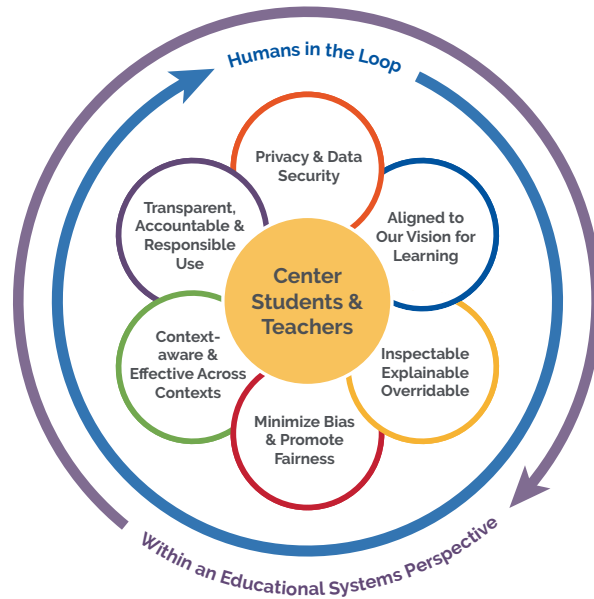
Humans in the Loop

Center Students & Teachers

Privacy & Data Security

Aligned to Our Vision for Learning

Inspectable Explainable Overridable

Minimize Bias & Promote Fairness

Context-aware & Effective Across Contexts

Transparent, Accountable & Responsible Use

Within an Educational Systems Perspective